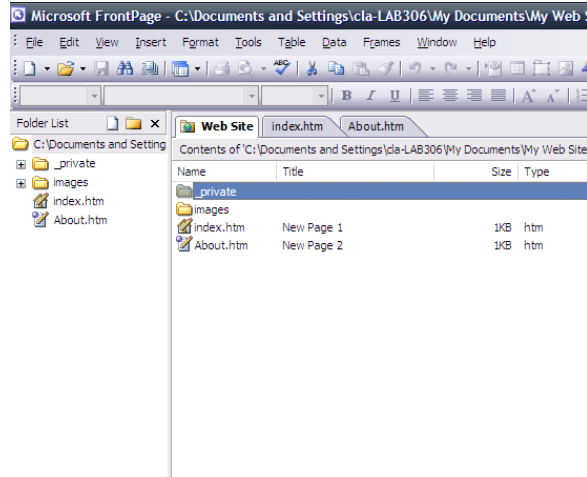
Microsoft FrontPage - C:\Documents and Settings\cla-LAB306\My Documents\My Web S

File Edit View Insert Format Tools Table Data Frames Window Help

Folder List

C:\Documents and Setting

_private

images

index.htm

About.htm

Web Site | index.htm | About.htm

Contents of 'C:\Documents and Settings\cla-LAB306\My Documents\My Web Site

| Name | Title | Size | Type |
|---|---|---|---|
| _private | | | |
| images | | | |
| index.htm | New Page 1 | 1KB | htm |
| About.htm | New Page 2 | 1KB | htm |